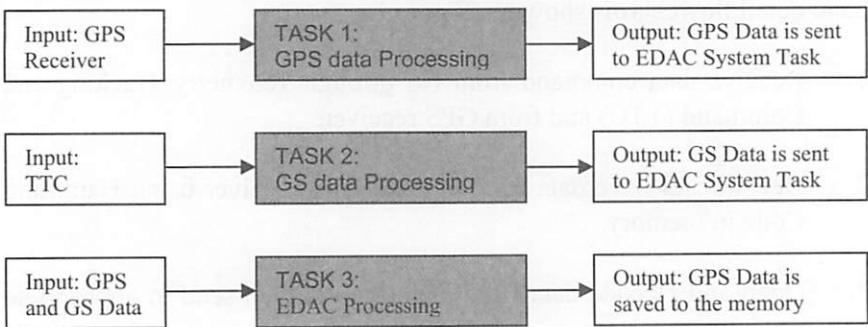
Input: GPS Receiver

TASK 1: GPS data Processing

Output: GPS Data is sent to EDAC System Task

Input: TTC

TASK 2: GS data Processing

Output: GS Data is sent to EDAC System Task

Input: GPS and GS Data

TASK 3: EDAC Processing

Output: GPS Data is saved to the memory